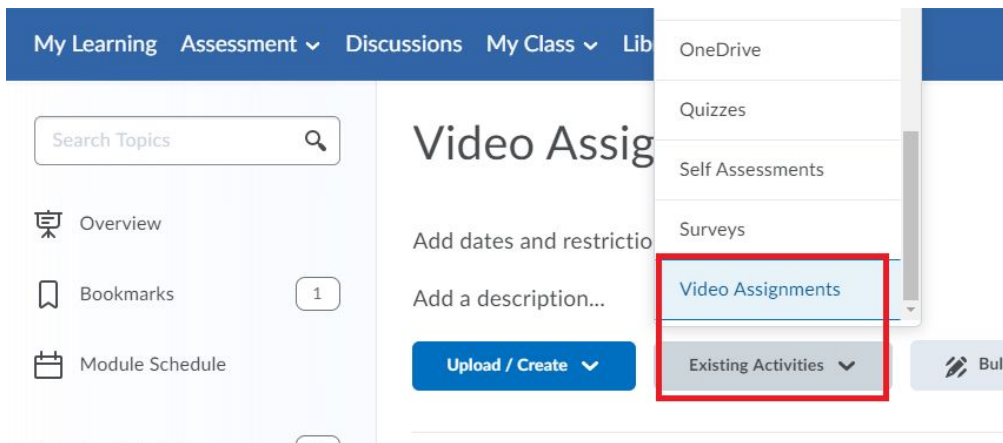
My Learning Assessment Discussions My Class Lib

Search Topics

Overview

Bookmarks 1

Module Schedule

Video Assig

Add dates and restrictio

Add a description...

OneDrive

Quizzes

Self Assessments

Surveys

Video Assignments

Upload / Create

Existing Activities

Bul